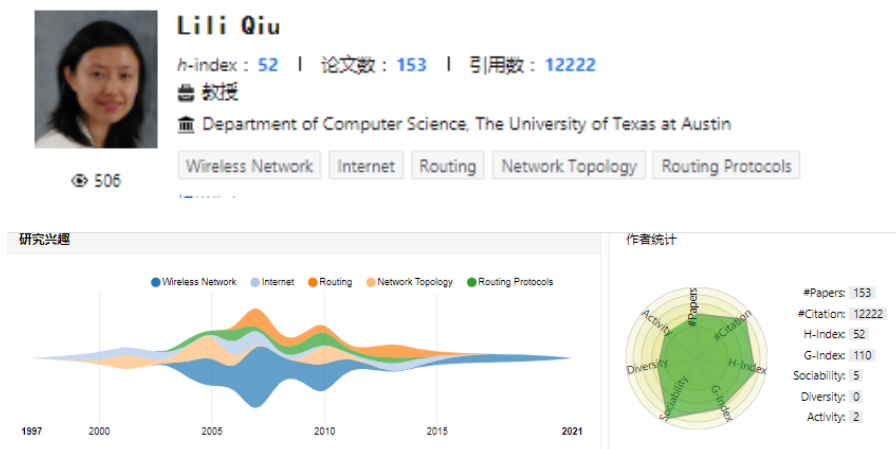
Lili Qiu

h-index：52 | 论文数：153 | 引用数：12222

教授

Department of Computer Science, The University of Texas at Austin

Wireless Network Internet Routing Network Topology Routing Protocols

506

研究兴趣

Wireless Network Internet Routing Network Topology Routing Protocols

1997 2000 2005 2010 2015 2021

作者统计

#Papers Activity #Citation Diversity H-Index Sociability G-Index

| | |
|---|---|
| #Papers: | 153 |
| #Citation: | 12222 |
| H-Index: | 52 |
| G-Index: | 110 |
| Sociability: | 5 |
| Diversity: | 0 |
| Activity: | 2 |